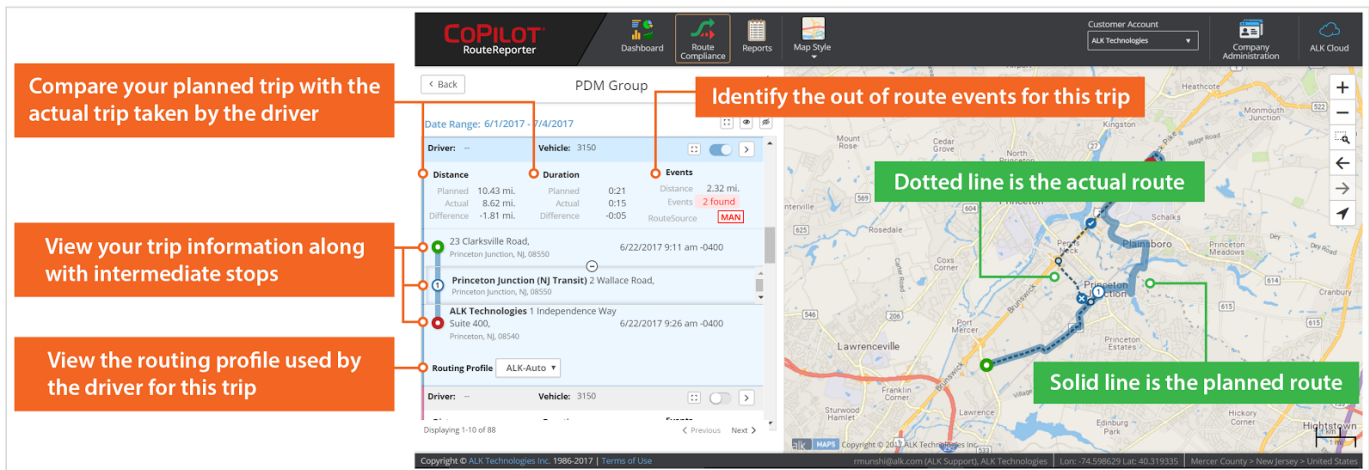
CoPilot RouteReporter

Dashboard
Route Compliance
Reports
Map Style
Customer Account
ALK Technologies
Company Administration
ALK Cloud

Compare your planned trip with the actual trip taken by the driver

< Back
PDM Group

Identify the out of route events for this trip

Date Range: 6/1/2017 - 7/4/2017

Driver: --
Vehicle: 3150

Distance
Planned 10.43 mi.
Actual 8.62 mi.
Difference -1.81 mi.

Duration
Planned 0:21
Actual 0:15
Difference -0:05

Events
Distance 2.32 mi.
Events 2 found
RouteSource MAN

View your trip information along with intermediate stops

23 Clarksville Road, Princeton Junction, NJ, 08550
6/22/2017 9:11 am -0400

Princeton Junction (NJ Transit) 2 Wallace Road, Princeton Junction, NJ, 08550

ALK Technologies 1 Independence Way Suite 400, Princeton, NJ, 08540
6/22/2017 9:26 am -0400

View the routing profile used by the driver for this trip

Routing Profile ALK-Auto

Driver: --
Vehicle: 3150

Displaying 1-10 of 88
< Previous Next >

Dotted line is the actual route

Solid line is the planned route

Princeton
Plainsboro
Lawrenceville
Princeton Junction
Schalks
Princeton Meadows
Cranbury
Port Mercer
Princeton Estates
Hightstown
Edinburg
Grovers Mill

MAPS Copyright © 2017 ALK Technologies

Copyright © ALK Technologies Inc. 1986-2017 | Terms of Use
rmunshi@alk.com (ALK Support), ALK Technologies
Lon: -74.598629 Lat: 40.319335
Mercer County > New Jersey > United States